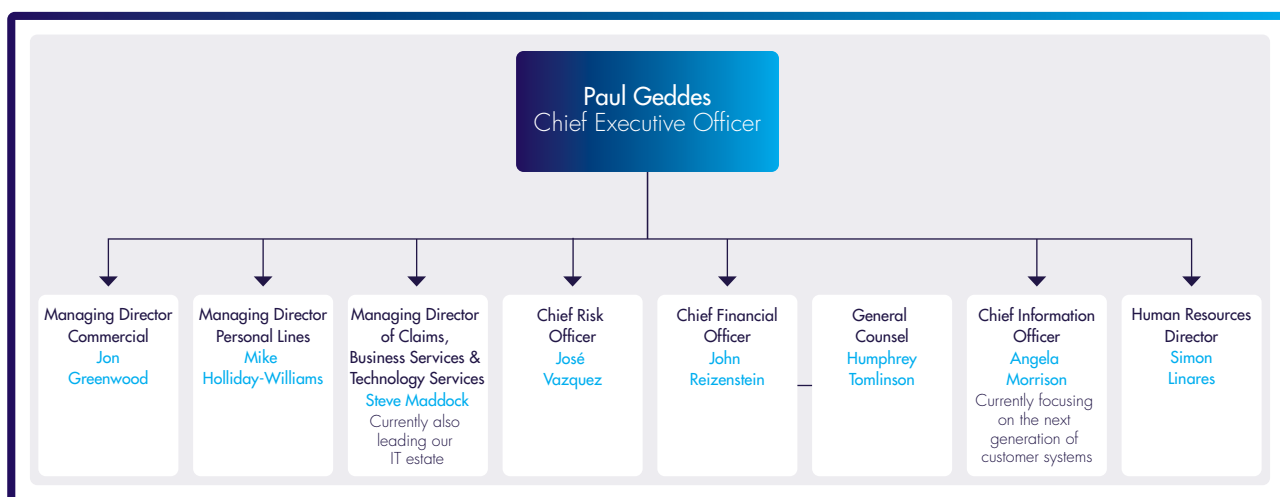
Paul Geddes
Chief Executive Officer

Managing Director Commercial
Jon Greenwood

Managing Director Personal Lines
Mike Holliday-Williams

Managing Director of Claims, Business Services & Technology Services
Steve Maddock
Currently also leading our IT estate

Chief Risk Officer
José Vazquez

Chief Financial Officer
John Reizenstein

General Counsel
Humphrey Tomlinson

Chief Information Officer
Angela Morrison
Currently focusing on the next generation of customer systems

Human Resources Director
Simon Linares